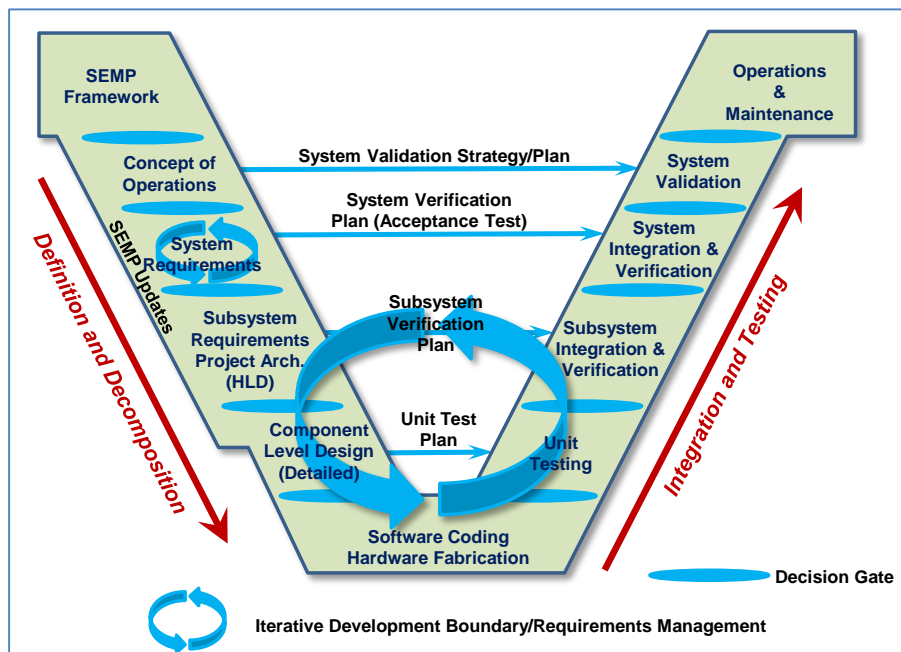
SEMP Framework

Concept of Operations

System Requirements

SEMP Updates

Subsystem Requirements Project Arch. (HLD)

Component Level Design (Detailed)

Software Coding Hardware Fabrication

Definition and Decomposition

System Validation Strategy/Plan

System Verification Plan (Acceptance Test)

Subsystem Verification Plan

Unit Test Plan

Operations & Maintenance

System Validation

System Integration & Verification

Subsystem Integration & Verification

Unit Testing

Integration and Testing

Decision Gate

Iterative Development Boundary/Requirements Management